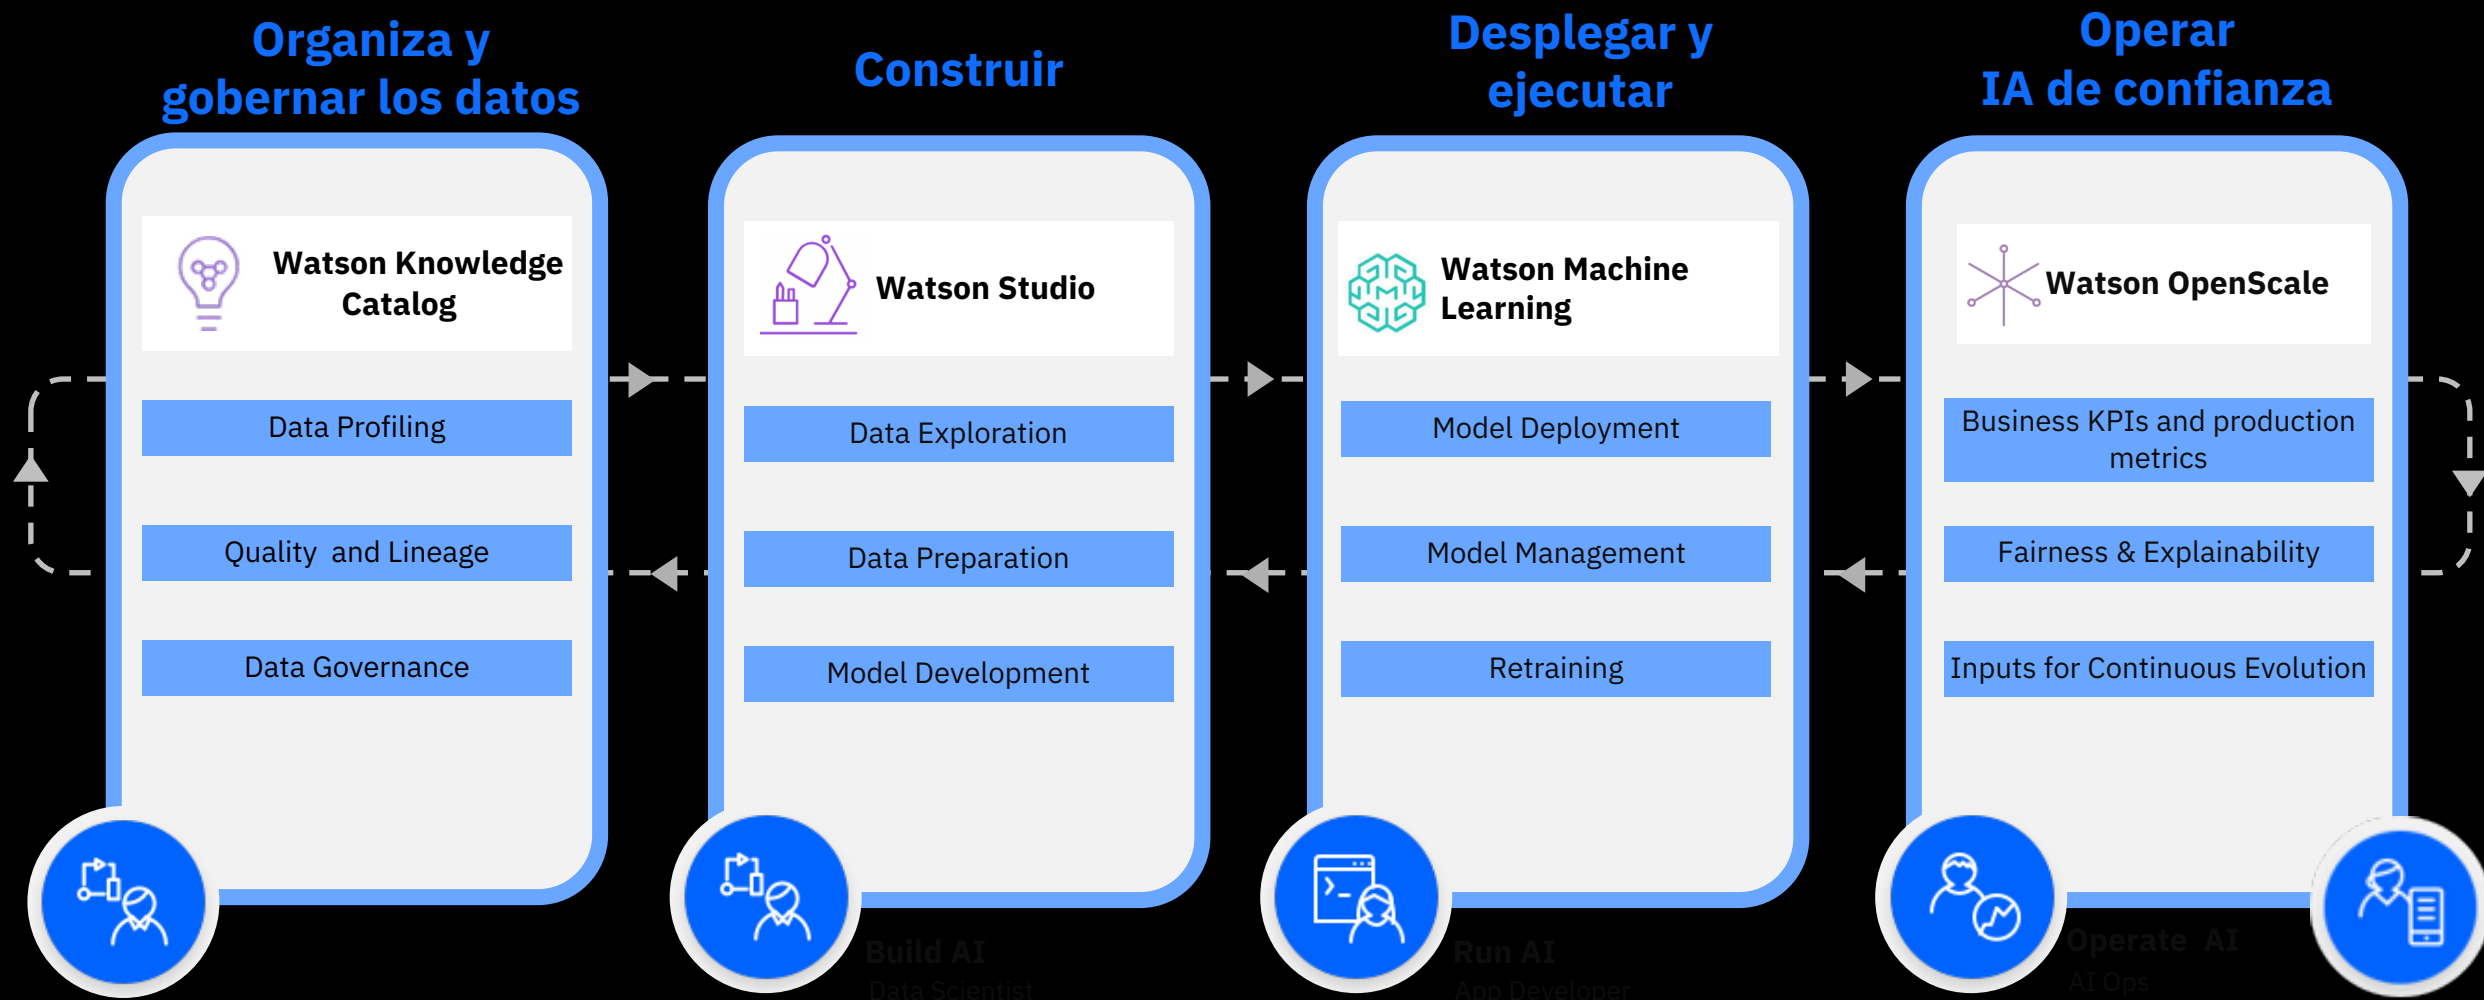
Organiza y gobernar los datos

Construir

Desplegar y ejecutar

Operar IA de confianza

Watson Knowledge Catalog

Data Profiling

Quality and Lineage

Data Governance

Watson Studio

Data Exploration

Data Preparation

Model Development

Watson Machine Learning

Model Deployment

Model Management

Retraining

Watson OpenScale

Business KPIs and production metrics

Fairness & Explainability

Inputs for Continuous Evolution

Build AI
Data Scientist

Run AI
App Developer

Operate AI
AI Ops